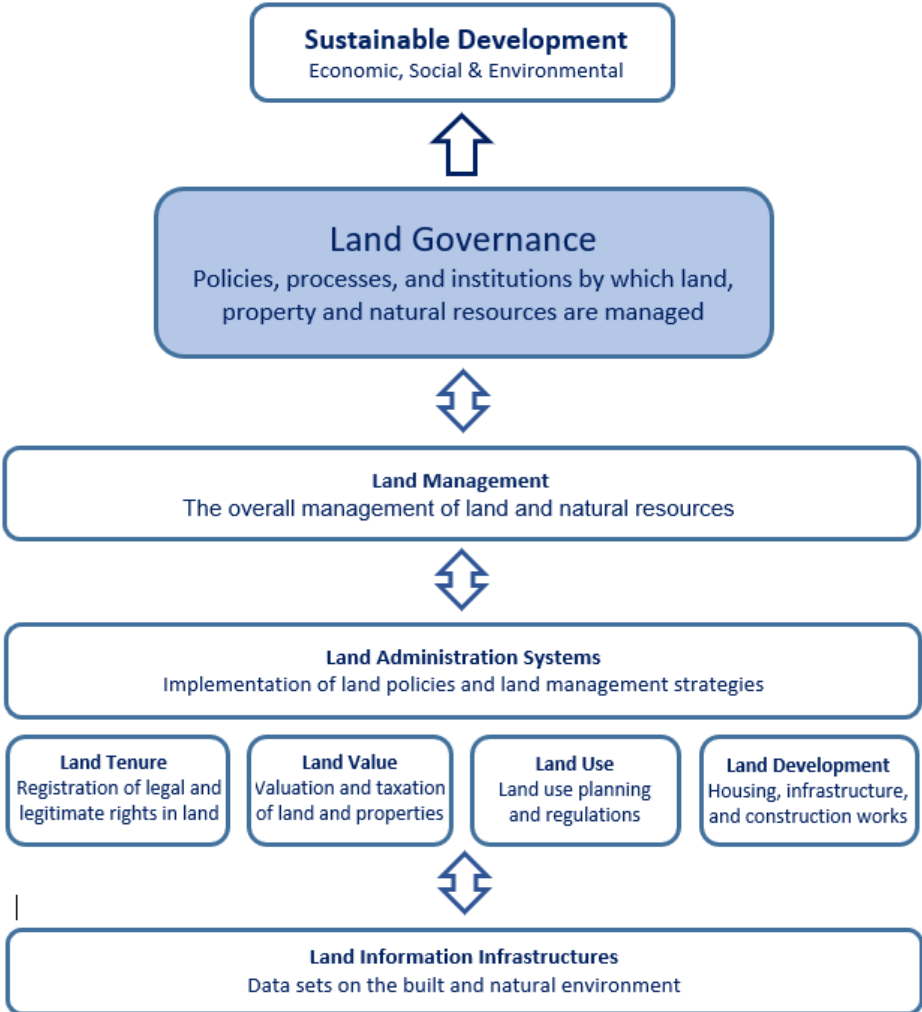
Sustainable Development
Economic, Social & Environmental

Land Governance
Policies, processes, and institutions by which land, property and natural resources are managed

Land Management
The overall management of land and natural resources

Land Administration Systems
Implementation of land policies and land management strategies

Land Tenure
Registration of legal and legitimate rights in land

Land Value
Valuation and taxation of land and properties

Land Use
Land use planning and regulations

Land Development
Housing, infrastructure, and construction works

Land Information Infrastructures
Data sets on the built and natural environment